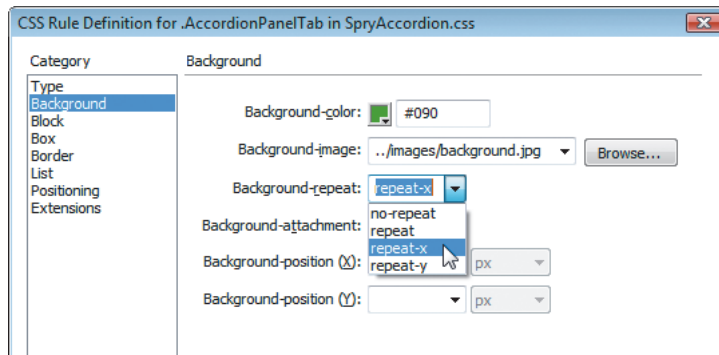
CSS Rule Definition for .AccordionPanelTab in SpryAccordion.css

Category

Type
Background
Block
Box
Border
List
Positioning
Extensions

Background

Background-color: #090

Background-image: ../images/background.jpg Browse...

Background-repeat: repeat-x

no-repeat
repeat
repeat-x
repeat-y

Background-attachment:

Background-position (X): px

Background-position (Y): px